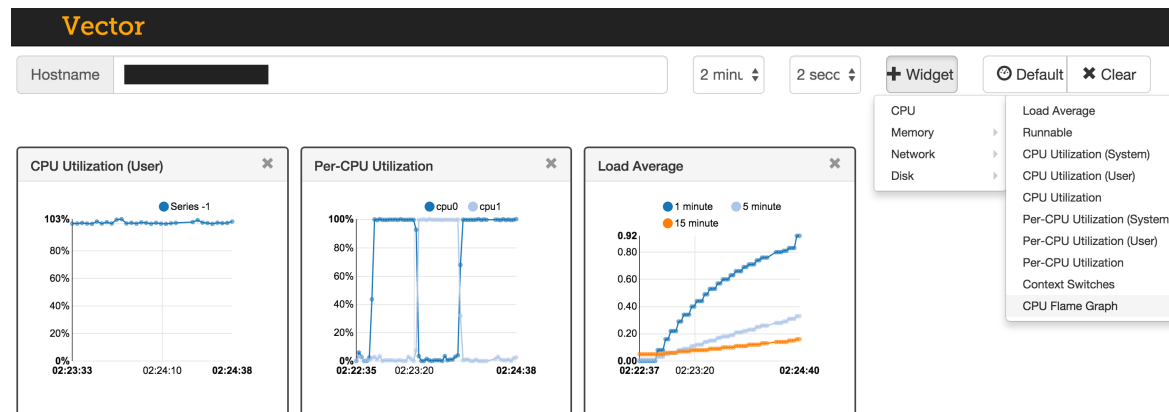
Vector

Hostname

2 minu

2 secc

Widget

Default

Clear

CPU
Memory
Network
Disk

Load Average
Runnable
CPU Utilization (System)
CPU Utilization (User)
CPU Utilization
Per-CPU Utilization (System
Per-CPU Utilization (User)
Per-CPU Utilization
Context Switches
CPU Flame Graph

CPU Utilization (User)

Series -1

103%
80%
60%
40%
20%
0%
02:23:33 02:24:10 02:24:38

Per-CPU Utilization

cpu0 cpu1

100%
80%
60%
40%
20%
0%
02:22:35 02:23:20 02:24:38

Load Average

1 minute 5 minute
15 minute

0.92
0.80
0.60
0.40
0.20
0.00
02:22:37 02:23:20 02:24:40